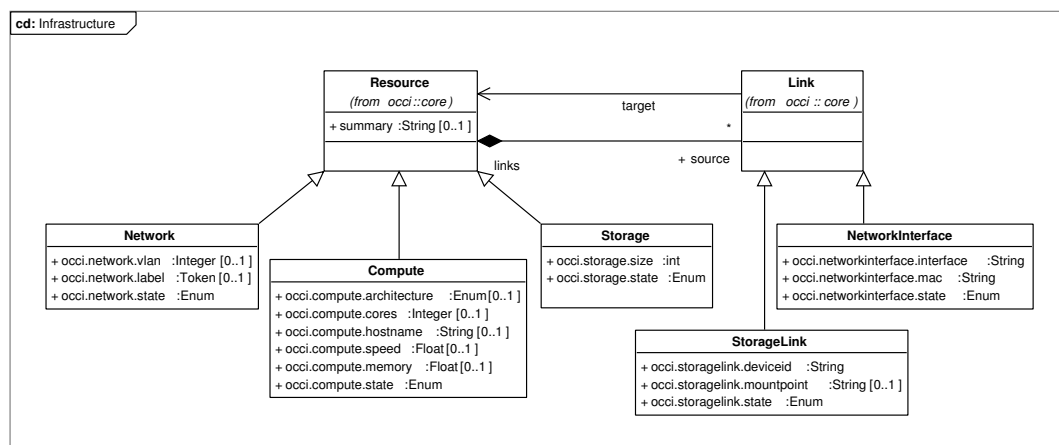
cd: Infrastructure

Resource
(from occi::core)
+ summary :String [0..1]

target

*

links

+ source

Link
(from occi :: core)

Network
+ occi.network.vlan :Integer [0..1]
+ occi.network.label :Token [0..1]
+ occi.network.state :Enum

Compute
+ occi.compute.architecture :Enum [0..1]
+ occi.compute.cores :Integer [0..1]
+ occi.compute.hostname :String [0..1]
+ occi.compute.speed :Float [0..1]
+ occi.compute.memory :Float [0..1]
+ occi.compute.state :Enum

Storage
+ occi.storage.size :int
+ occi.storage.state :Enum

NetworkInterface
+ occi.networkinterface.interface :String
+ occi.networkinterface.mac :String
+ occi.networkinterface.state :Enum

StorageLink
+ occi.storagelink.deviceid :String
+ occi.storagelink.mountpoint :String [0..1]
+ occi.storagelink.state :Enum